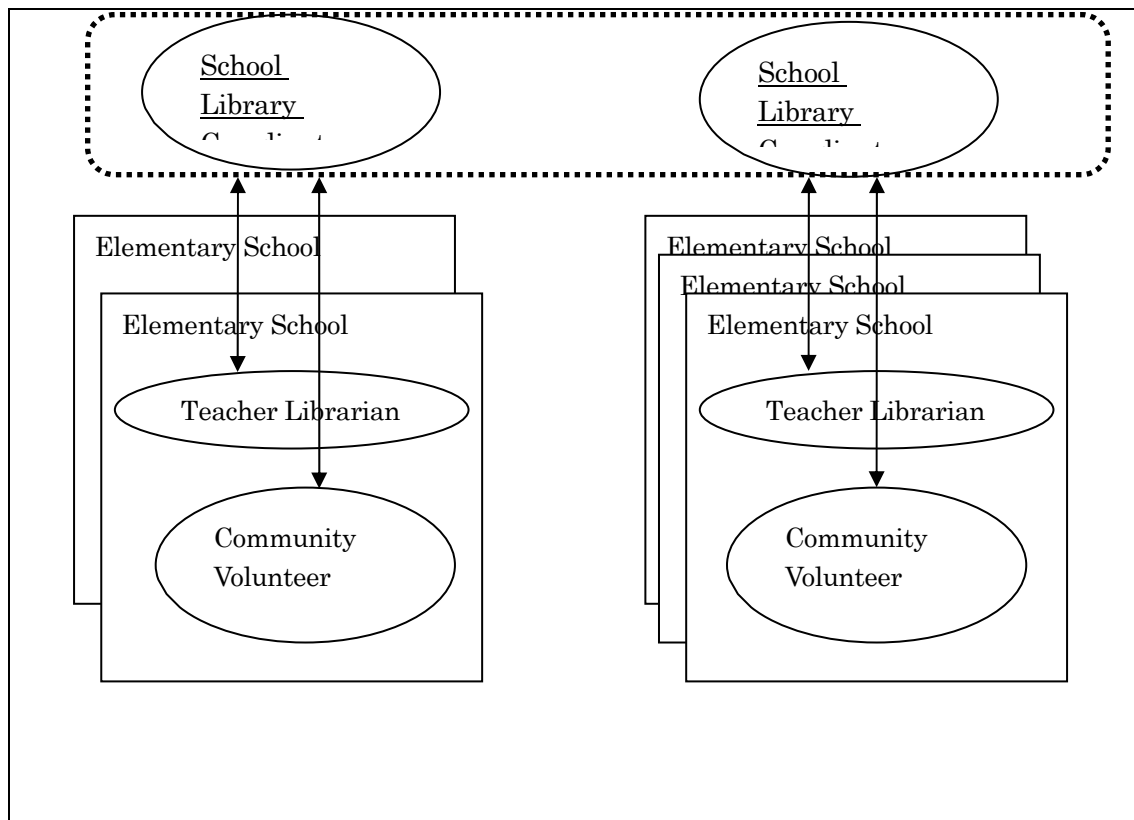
School Library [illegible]

School Library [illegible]

Elementary School

Elementary School

Teacher Librarian

Community Volunteer

Elementary School

Elementary School

Elementary School

Teacher Librarian

Community Volunteer